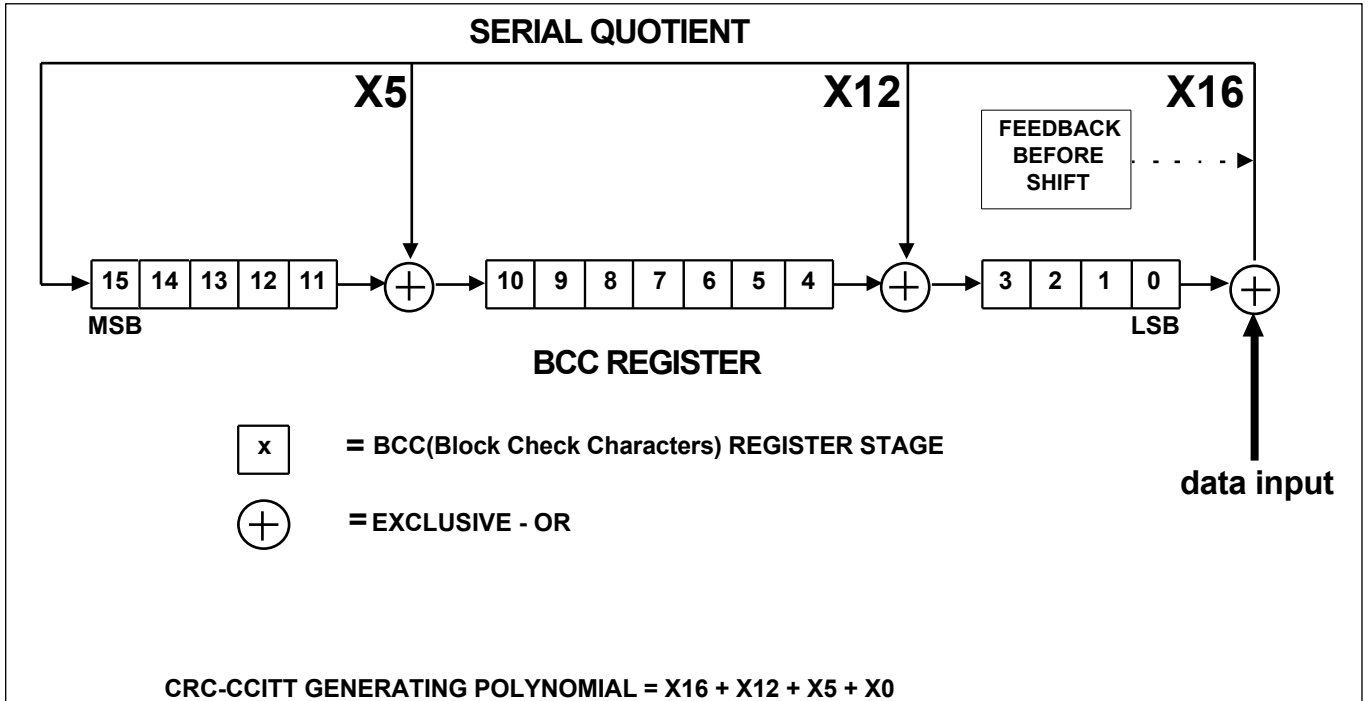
SERIAL QUOTIENT

X5

X12

X16

FEEDBACK BEFORE SHIFT

| 15 | 14 | 13 | 12 | 11 |
|---|---|---|---|---|

| 10 | 9 | 8 | 7 | 6 | 5 | 4 |
|---|---|---|---|---|---|---|

| 3 | 2 | 1 | 0 |
|---|---|---|---|

MSB

LSB

BCC REGISTER

x = BCC(Block Check Characters) REGISTER STAGE

= EXCLUSIVE - OR

data input

CRC-CCITT GENERATING POLYNOMIAL = X16 + X12 + X5 + X0